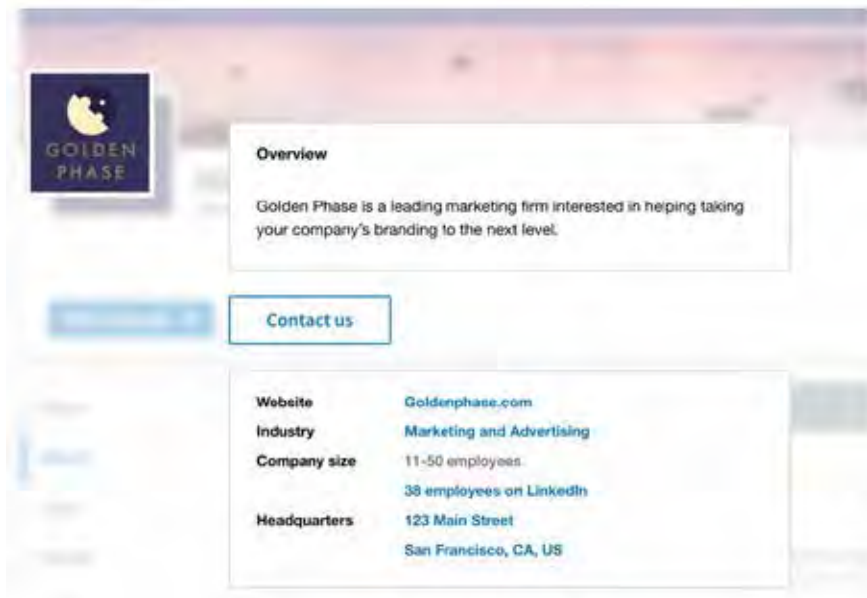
GOLDEN PHASE

Overview

Golden Phase is a leading marketing firm interested in helping taking your company's branding to the next level.

Contact us

| Webesite | Goldenphase.com |
|---|---|
| Industry | Marketing and Advertising |
| Company size | 11-50 employees |
| | 38 employees on LinkedIn |
| Headquarters | 123 Main Street |
| | San Francisco, CA, US |